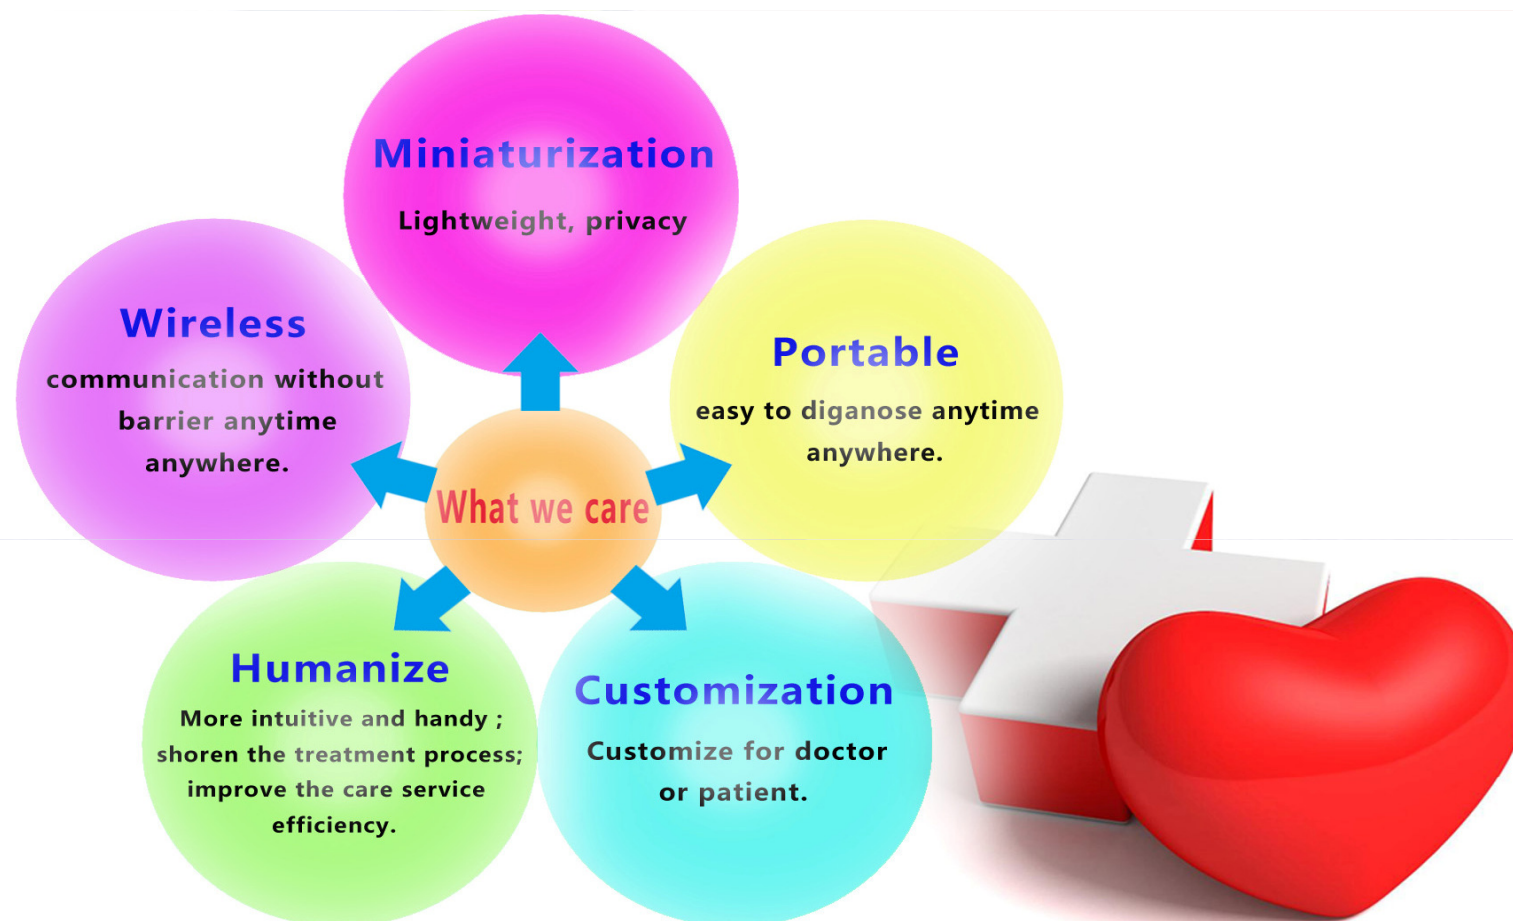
Miniaturization
Lightweight, privacy

Wireless
communication without barrier anytime anywhere.

Portable
easy to diganose anytime anywhere.

What we care

Humanize
More intuitive and handy ; shoren the treatment process; improve the care service efficiency.

Customization
Customize for doctor or patient.